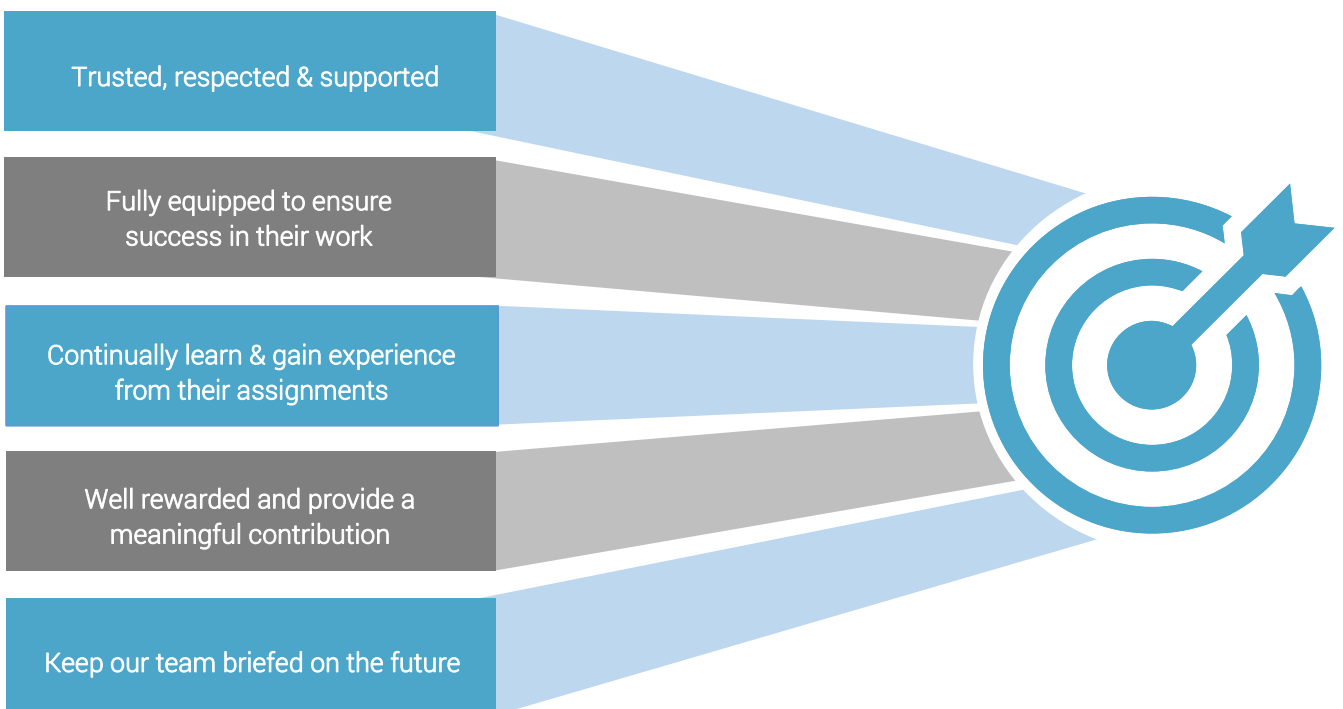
Trusted, respected & supported

Fully equipped to ensure success in their work

Continually learn & gain experience from their assignments

Well rewarded and provide a meaningful contribution

Keep our team briefed on the future